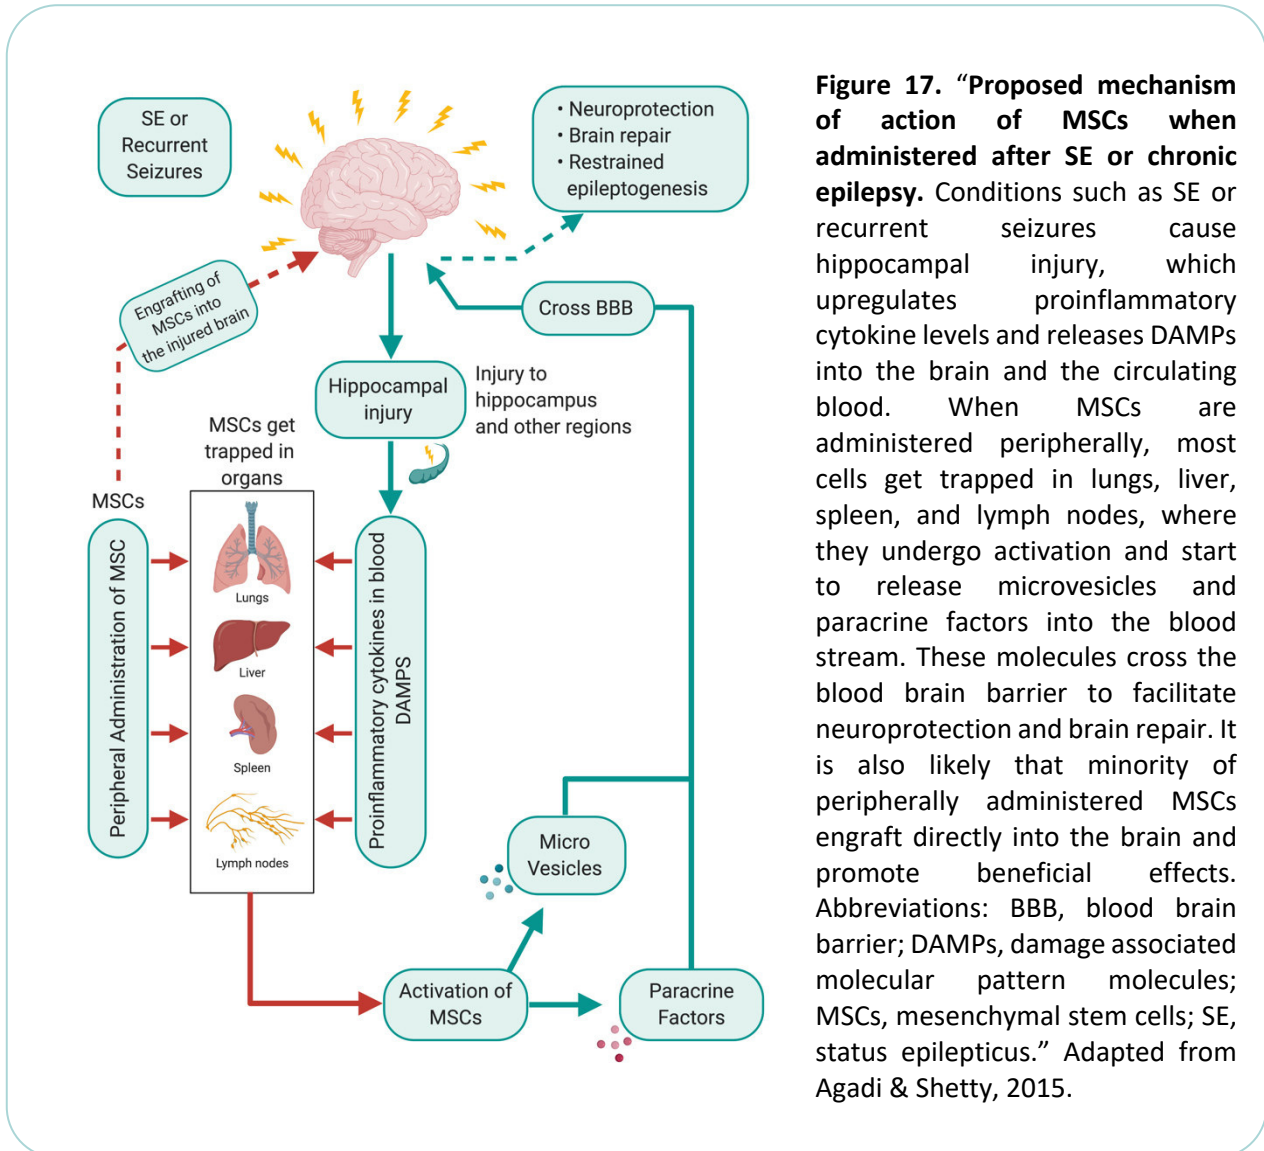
SE or Recurrent Seizures

• Neuroprotection
• Brain repair
• Restrained epileptogenesis

Engrafting of MSCs into the injured brain

Cross BBB

Hippocampal injury

Injury to hippocampus and other regions

MSCs get trapped in organs

MSCs

Peripheral Administration of MSC

Lungs

Liver

Spleen

Lymph nodes

Proinflammatory cytokines in blood DAMPS

Micro Vesicles

Activation of MSCs

Paracrine Factors

**Figure 17.** "**Proposed mechanism of action of MSCs when administered after SE or chronic epilepsy.** Conditions such as SE or recurrent seizures cause hippocampal injury, which upregulates proinflammatory cytokine levels and releases DAMPs into the brain and the circulating blood. When MSCs are administered peripherally, most cells get trapped in lungs, liver, spleen, and lymph nodes, where they undergo activation and start to release microvesicles and paracrine factors into the blood stream. These molecules cross the blood brain barrier to facilitate neuroprotection and brain repair. It is also likely that minority of peripherally administered MSCs engraft directly into the brain and promote beneficial effects. Abbreviations: BBB, blood brain barrier; DAMPs, damage associated molecular pattern molecules; MSCs, mesenchymal stem cells; SE, status epilepticus." Adapted from Agadi & Shetty, 2015.